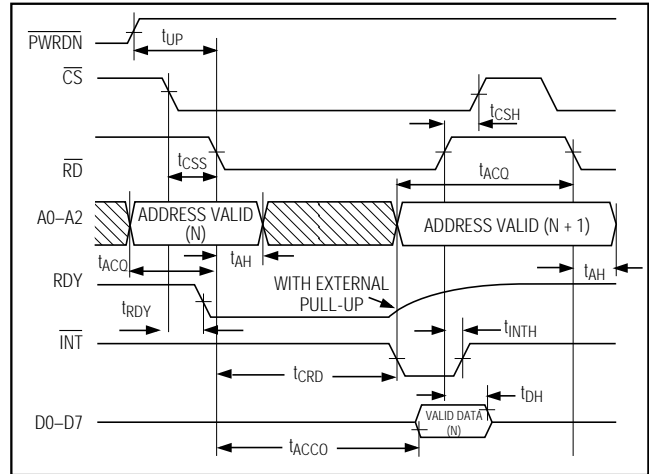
$\overline{PWRDN}$
$t_{UP}$
$\overline{CS}$
$t_{CSH}$
$t_{CSS}$
$\overline{RD}$
$t_{ACQ}$
A0–A2
ADDRESS VALID (N)
ADDRESS VALID (N + 1)
$t_{ACQ}$
$t_{AH}$
$t_{AH}$
RDY
WITH EXTERNAL PULL-UP
$t_{RDY}$
$\overline{INT}$
$t_{INTH}$
$t_{CRD}$
$t_{DH}$
D0–D7
VALID DATA (N)
$t_{ACCO}$